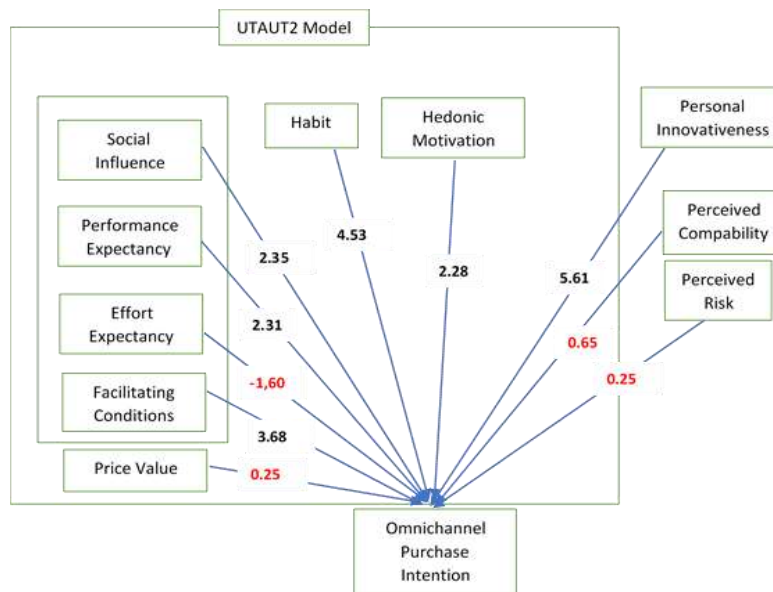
UTAUT2 Model

Social Influence

Performance Expectancy

Effort Expectancy

Facilitating Conditions

Price Value

Habit

Hedonic Motivation

Personal Innovativeness

Perceived Compability

Perceived Risk

2.35

4.53

2.28

5.61

2.31

-1,60

3.68

0.25

0.65

0.25

Omnichannel Purchase Intention